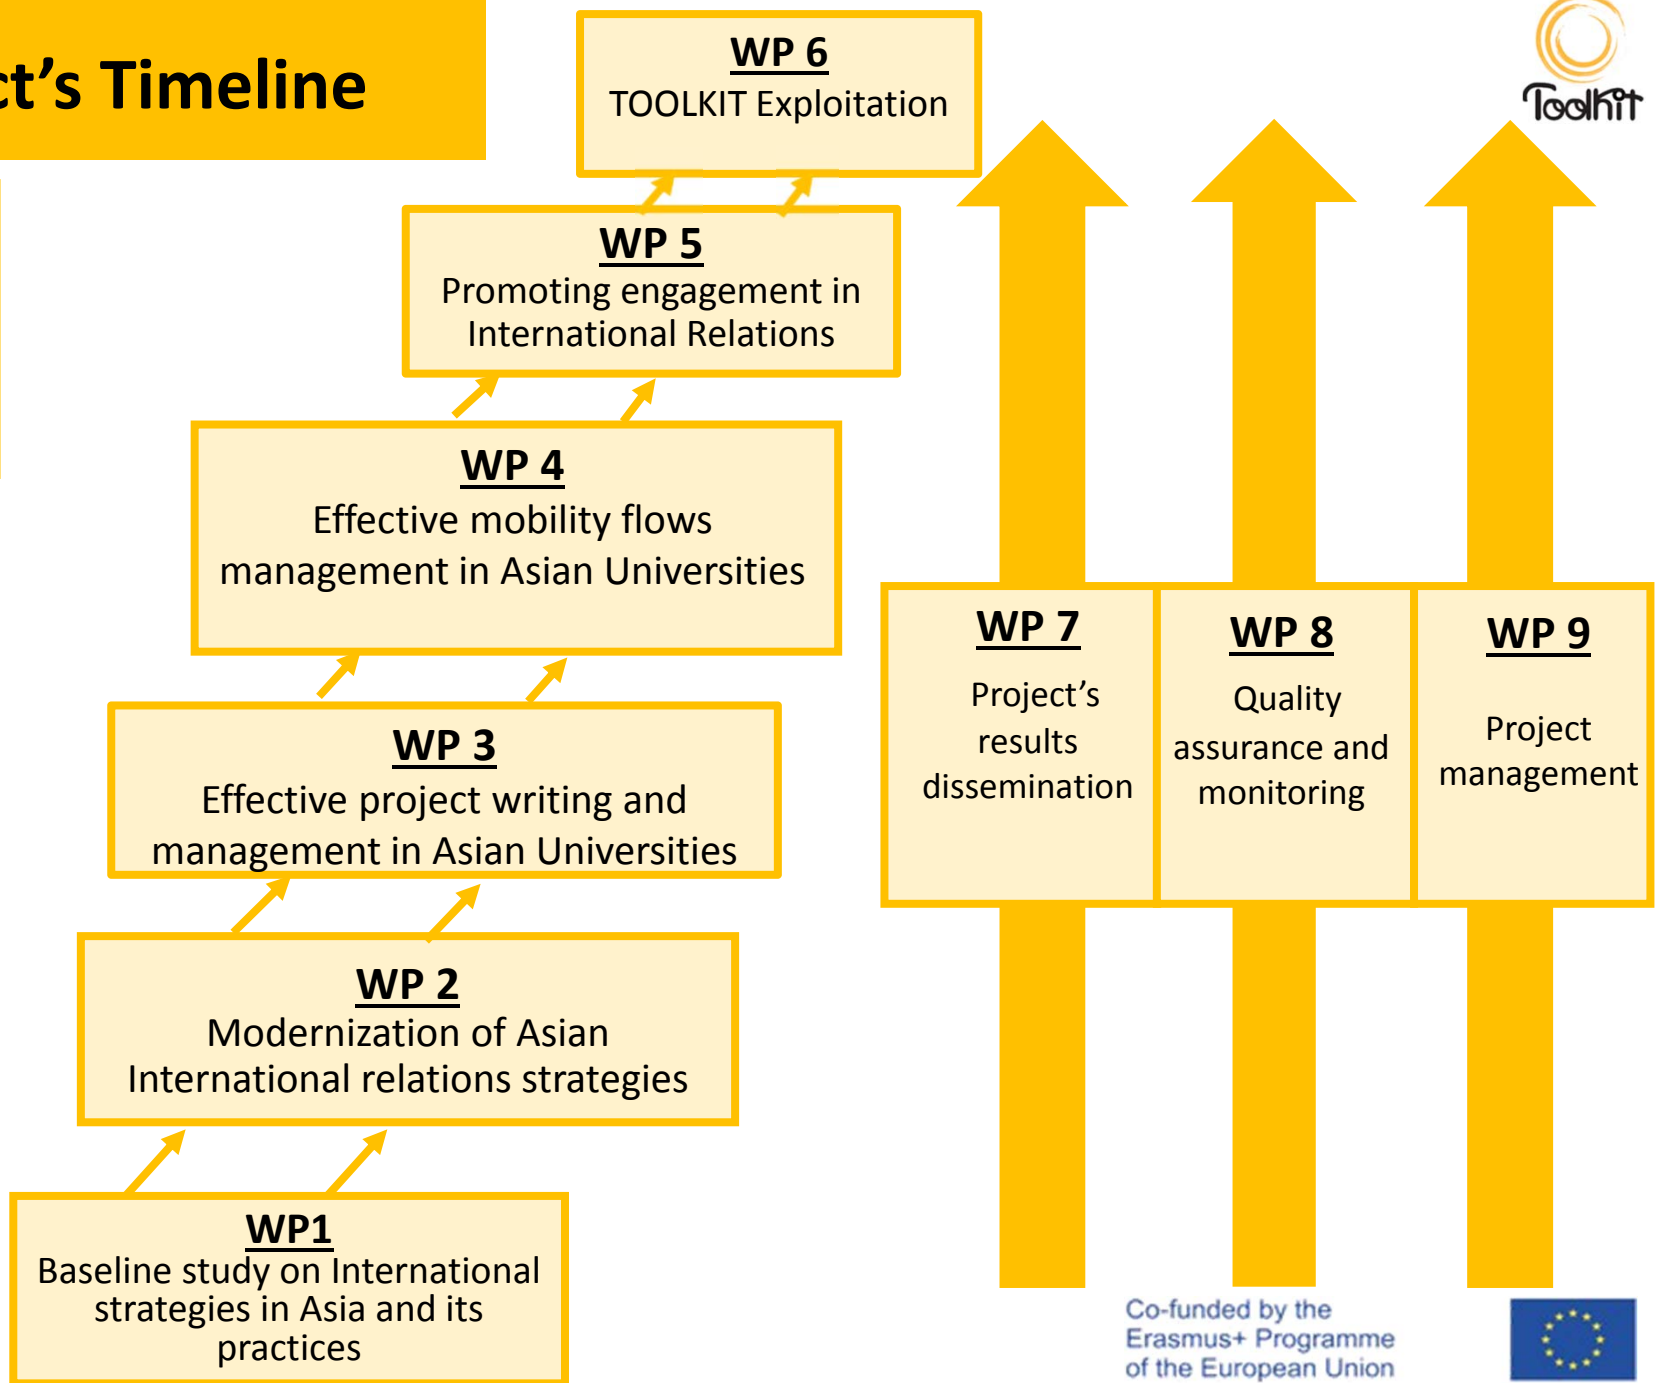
ct's Timeline

Toolkit

WP 6
TOOLKIT Exploitation

WP 5
Promoting engagement in International Relations

WP 4
Effective mobility flows management in Asian Universities

WP 3
Effective project writing and management in Asian Universities

WP 2
Modernization of Asian International relations strategies

WP1
Baseline study on International strategies in Asia and its practices

WP 7
Project's results dissemination

WP 8
Quality assurance and monitoring

WP 9
Project management

Co-funded by the Erasmus+ Programme of the European Union